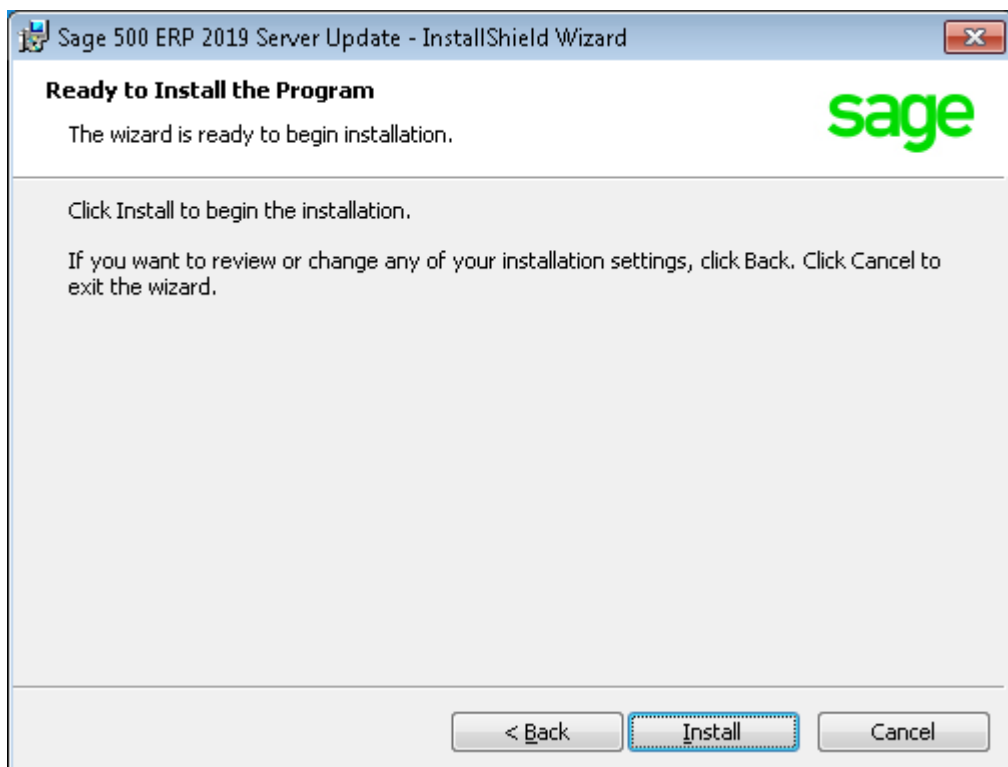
Sage 500 ERP 2019 Server Update - InstallShield Wizard

Ready to Install the Program

The wizard is ready to begin installation.

sage

Click Install to begin the installation.

If you want to review or change any of your installation settings, click Back. Click Cancel to exit the wizard.

< Back

Install

Cancel